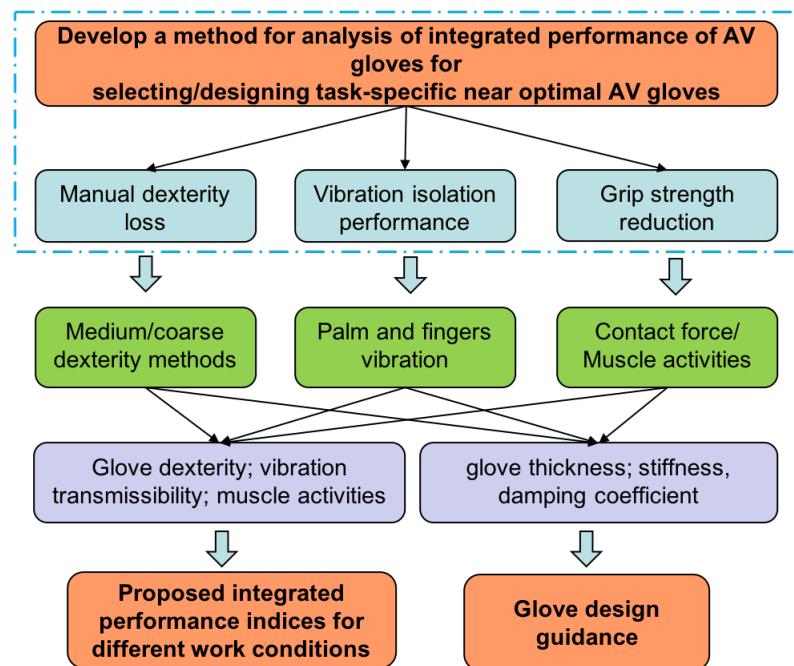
Develop a method for analysis of integrated performance of AV gloves for selecting/designing task-specific near optimal AV gloves

Manual dexterity loss

Vibration isolation performance

Grip strength reduction

Medium/coarse dexterity methods

Palm and fingers vibration

Contact force/ Muscle activities

Glove dexterity; vibration transmissibility; muscle activities

glove thickness; stiffness, damping coefficient

Proposed integrated performance indices for different work conditions

Glove design guidance